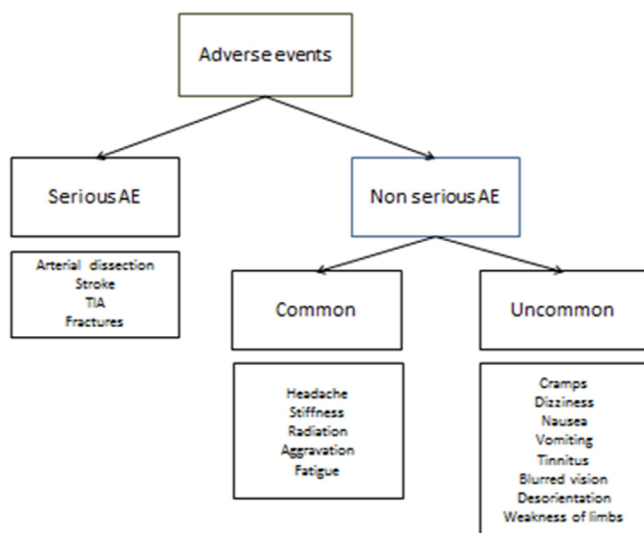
Adverse events

Serious AE

Arterial dissection
Stroke
TIA
Fractures

Non serious AE

Common

Headache
Stiffness
Radiation
Aggravation
Fatigue

Uncommon

Cramps
Dizziness
Nausea
Vomiting
Tinnitus
Blurred vision
Desorientation
Weakness of limbs